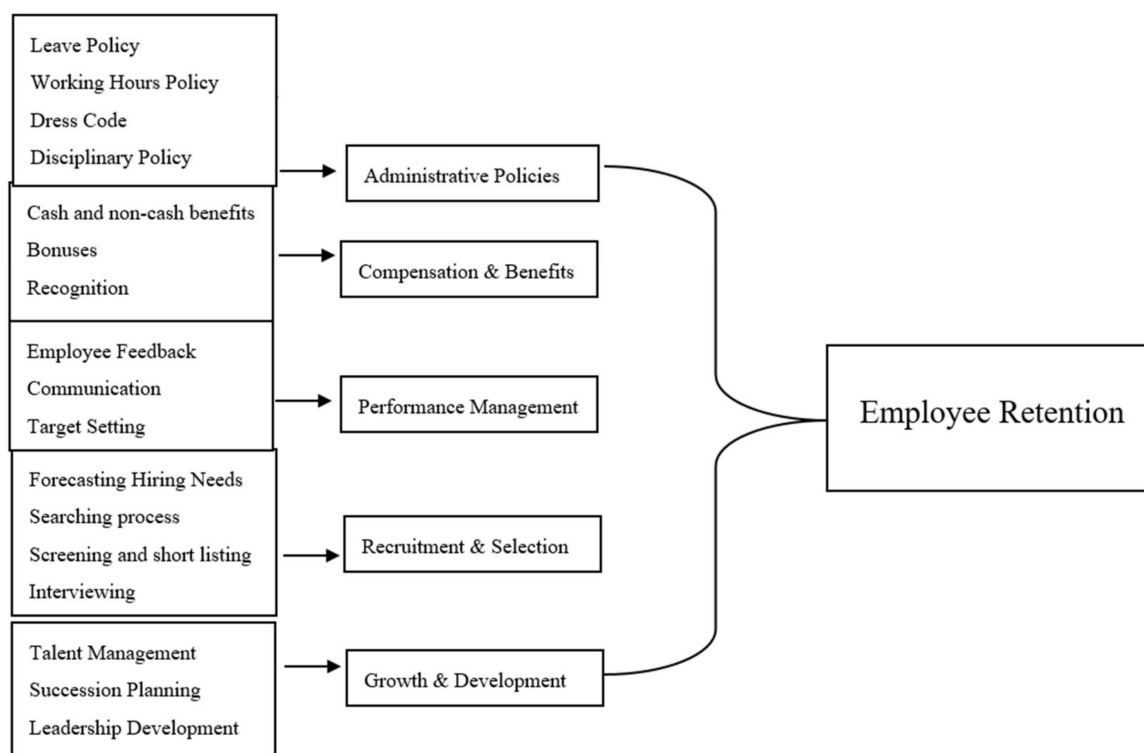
Leave Policy
Working Hours Policy
Dress Code
Disciplinary Policy

Administrative Policies

Cash and non-cash benefits
Bonuses
Recognition

Compensation & Benefits

Employee Feedback
Communication
Target Setting

Performance Management

Forecasting Hiring Needs
Searching process
Screening and short listing
Interviewing

Recruitment & Selection

Talent Management
Succession Planning
Leadership Development

Growth & Development

Employee Retention